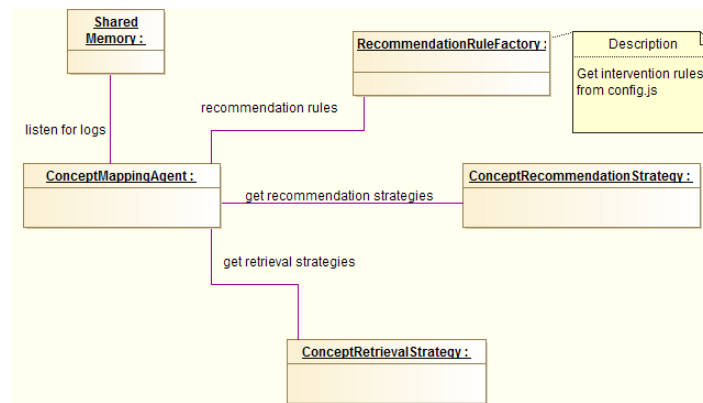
Shared Memory :

RecommendationRuleFactory :

Description

Get intervention rules from config.js

recommendation rules

listen for logs

ConceptMappingAgent :

get recommendation strategies

ConceptRecommendationStrategy :

get retrieval strategies

ConceptRetrievalStrategy :